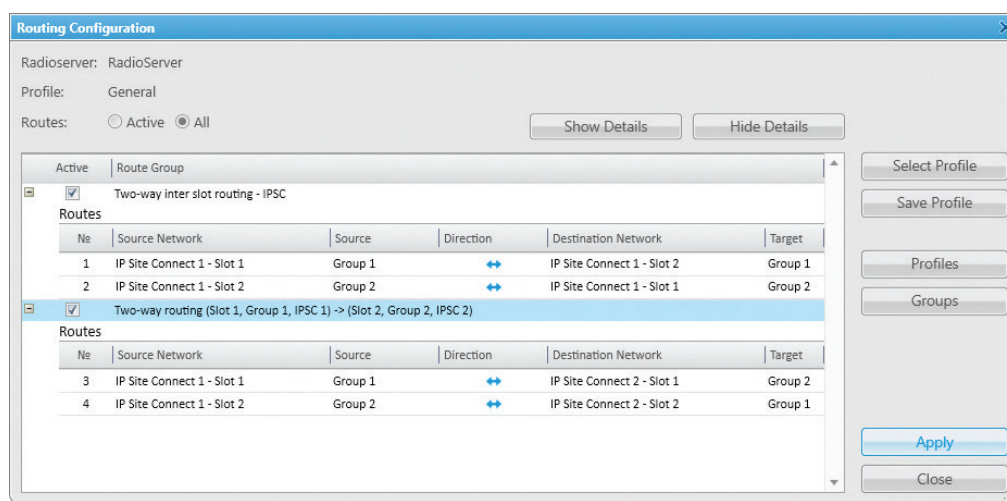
Routing Configuration

Radioserver: RadioServer

Profile: General

Routes: Active All

Show Details

Hide Details

| Active | Route Group |
|---|---|
| ✓ | Two-way inter slot routing - IPSC |

Routes

| № | Source Network | Source | Direction | Destination Network | Target |
|---|---|---|---|---|---|
| 1 | IP Site Connect 1 - Slot 1 | Group 1 | ↔ | IP Site Connect 1 - Slot 2 | Group 1 |
| 2 | IP Site Connect 1 - Slot 2 | Group 2 | ↔ | IP Site Connect 1 - Slot 1 | Group 2 |

✓ Two-way routing (Slot 1, Group 1, IPSC 1) -> (Slot 2, Group 2, IPSC 2)

Routes

| № | Source Network | Source | Direction | Destination Network | Target |
|---|---|---|---|---|---|
| 3 | IP Site Connect 1 - Slot 1 | Group 1 | ↔ | IP Site Connect 2 - Slot 1 | Group 2 |
| 4 | IP Site Connect 1 - Slot 2 | Group 2 | ↔ | IP Site Connect 2 - Slot 2 | Group 1 |

Select Profile

Save Profile

Profiles

Groups

Apply

Close